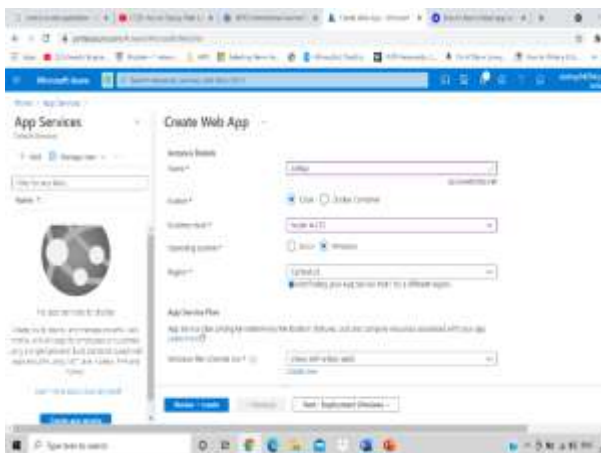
Microsoft Azure

App Services

Create Web App

Instance Details

Name *

Publish *

Code

Docker Container

Runtime stack *

Operating System *

Linux

Windows

Region *

App Service Plan

Windows Plan *

Review + create

Next : Deployment (Preview) >

Type here to search